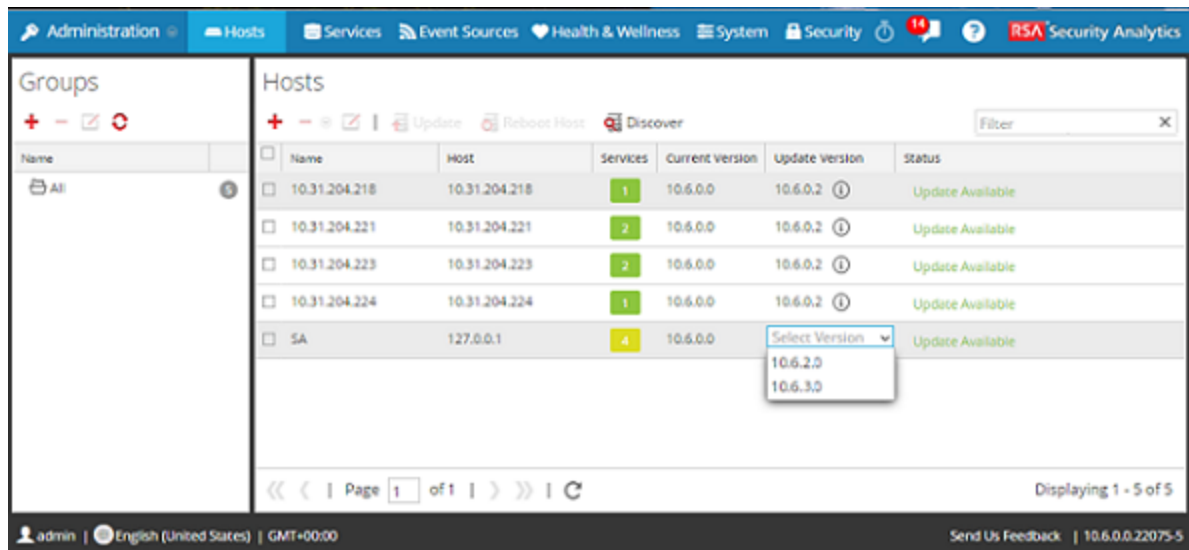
Administration Hosts Services Event Sources Health & Wellness System Security 14 ? RSA Security Analytics

Groups

Name

All 5

Hosts

Update Reboot Host Discover

Filter

| Name | Host | Services | Current Version | Update Version | Status |
|---|---|---|---|---|---|
| 10.31.204.218 | 10.31.204.218 | 1 | 10.6.0.0 | 10.6.0.2 | Update Available |
| 10.31.204.221 | 10.31.204.221 | 2 | 10.6.0.0 | 10.6.0.2 | Update Available |
| 10.31.204.223 | 10.31.204.223 | 2 | 10.6.0.0 | 10.6.0.2 | Update Available |
| 10.31.204.224 | 10.31.204.224 | 1 | 10.6.0.0 | 10.6.0.2 | Update Available |
| SA | 127.0.0.1 | 4 | 10.6.0.0 | Select Version | Update Available |

10.6.2.0
10.6.3.0

Page 1 of 1

Displaying 1 - 5 of 5

admin | English (United States) | GMT+00:00

Send Us Feedback | 10.6.0.0.22075-5